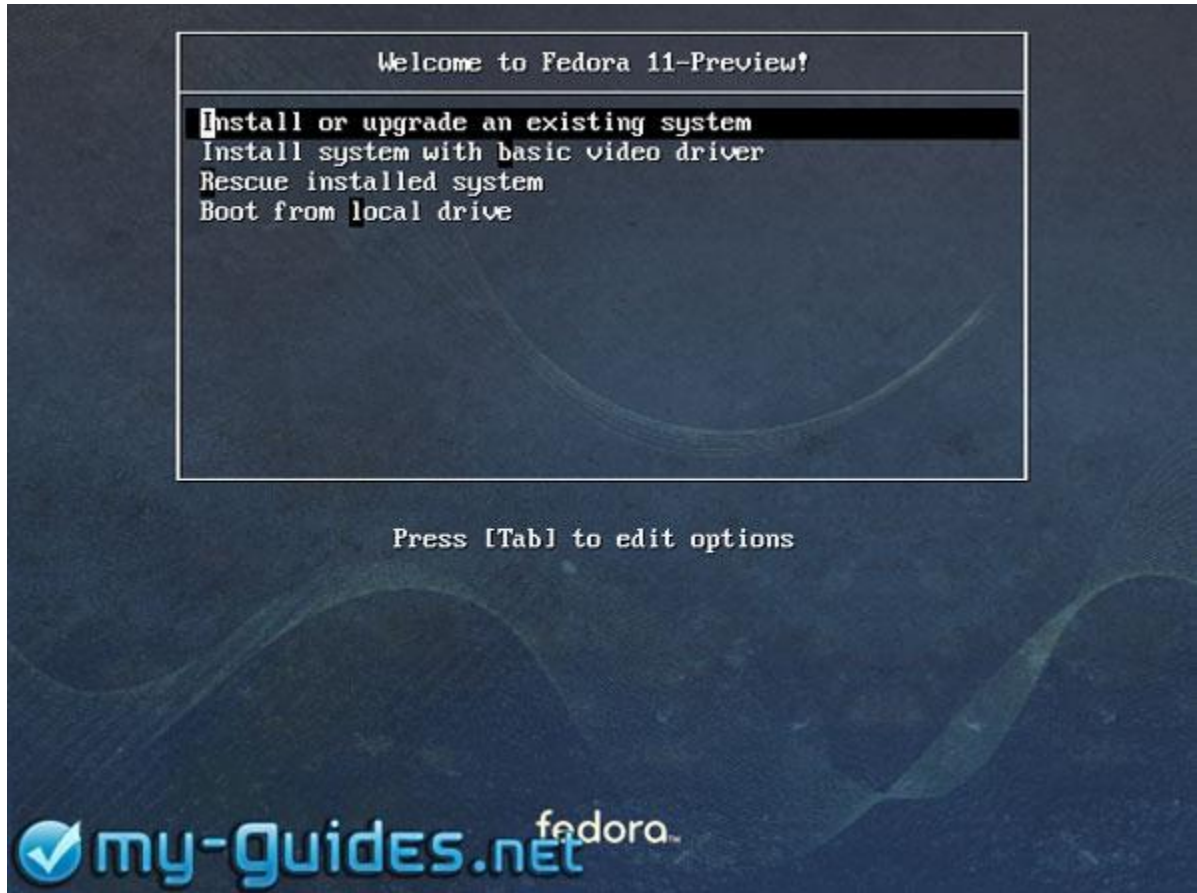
Welcome to Fedora 11-Preview!

Install or upgrade an existing system
Install system with basic video driver
Rescue installed system
Boot from local drive

Press [Tab] to edit options

my-guides.net

fedora